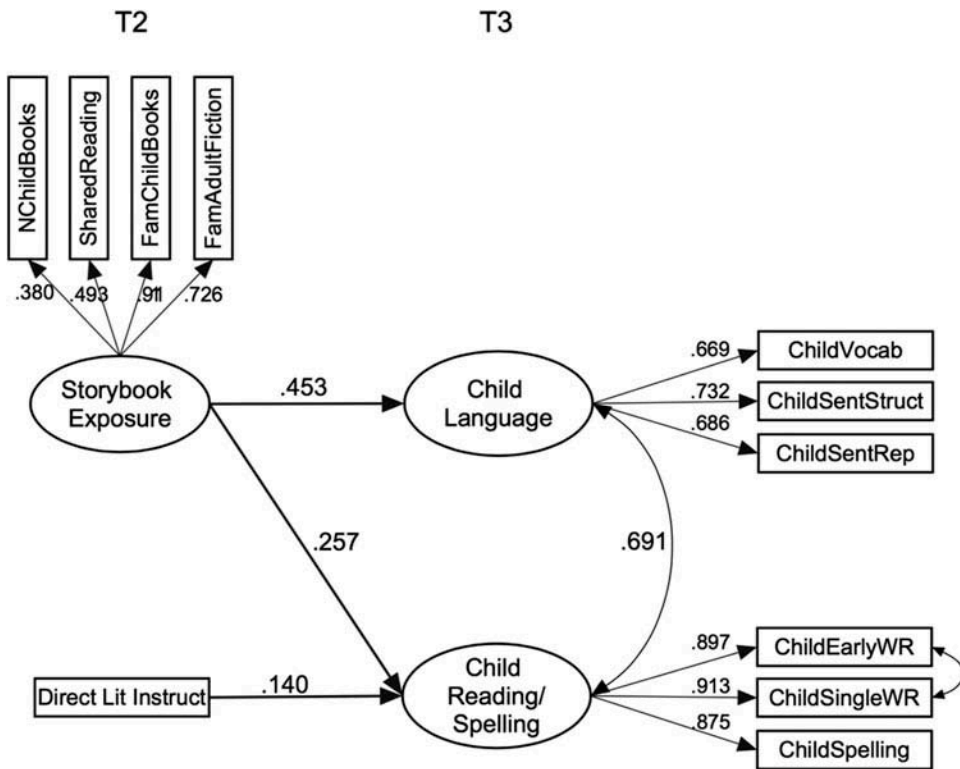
T2

T3

NChildBooks

SharedReading

FamChildBooks

FamAdultFiction

.380

.493

.911

.726

Storybook Exposure

.453

Child Language

.669

ChildVocab

.732

ChildSentStruct

.686

ChildSentRep

.257

.691

.897

ChildEarlyWR

Direct Lit Instruct

.140

Child Reading/ Spelling

.913

ChildSingleWR

.875

ChildSpelling